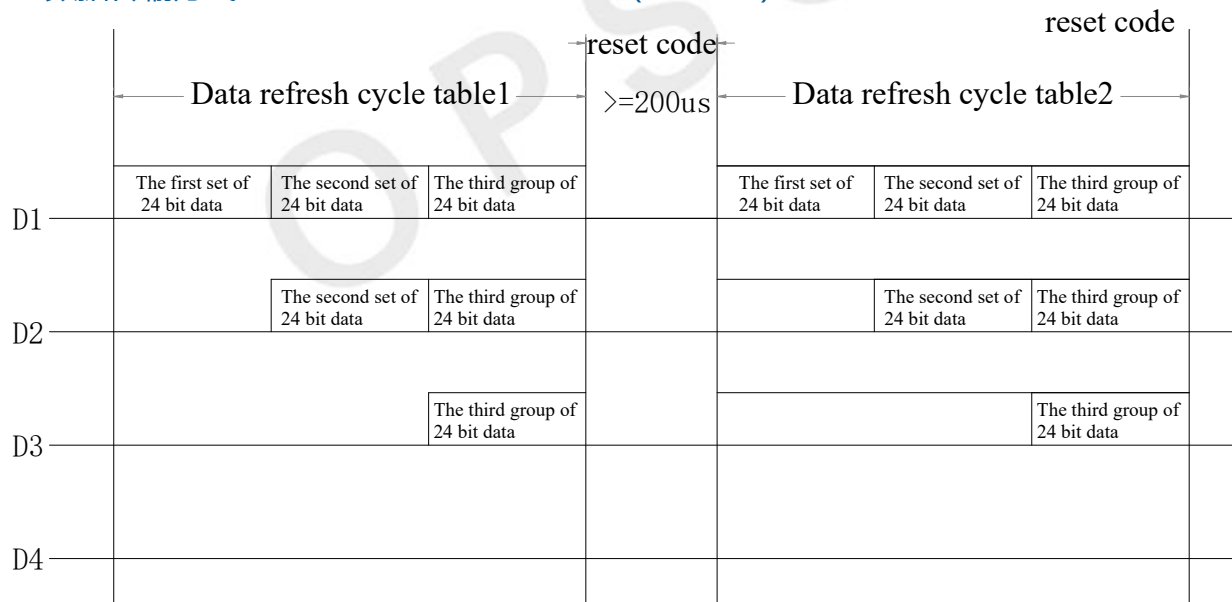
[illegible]

reset code

reset code

Data refresh cycle table1

>=200us

Data refresh cycle table2

The first set of 24 bit data

The second set of 24 bit data

The third group of 24 bit data

The first set of 24 bit data

The second set of 24 bit data

The third group of 24 bit data

D1

The second set of 24 bit data

The third group of 24 bit data

The second set of 24 bit data

The third group of 24 bit data

D2

The third group of 24 bit data

The third group of 24 bit data

D3

D4